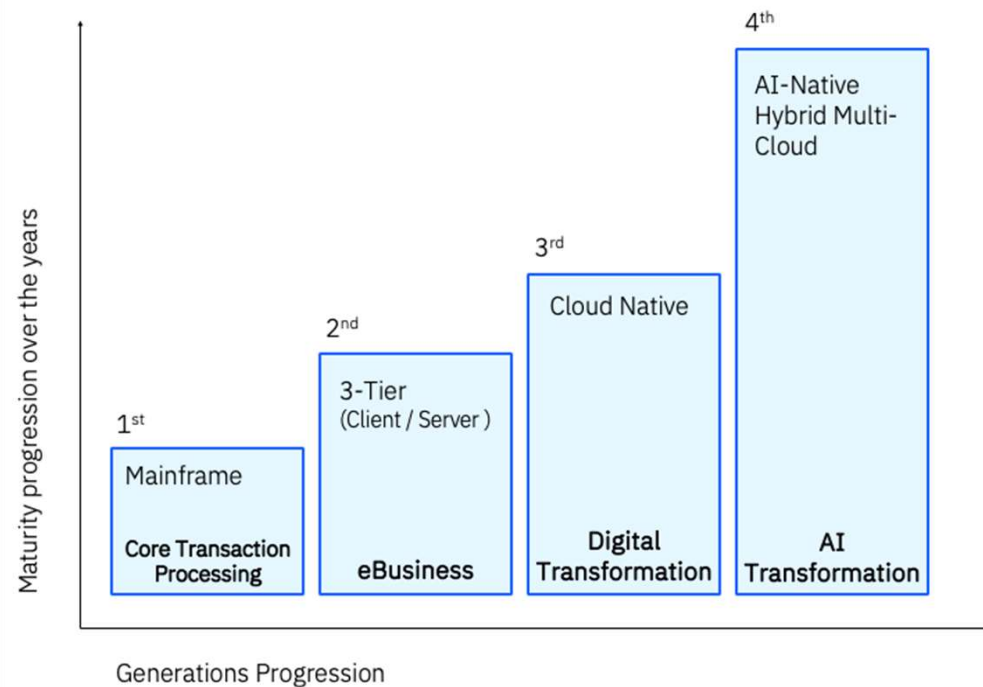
Maturity progression over the years

1$^{st}$
Mainframe
Core Transaction Processing

2$^{nd}$
3-Tier
(Client / Server )
eBusiness

3$^{rd}$
Cloud Native
Digital Transformation

4$^{th}$
AI-Native Hybrid Multi-Cloud
AI Transformation

Generations Progression